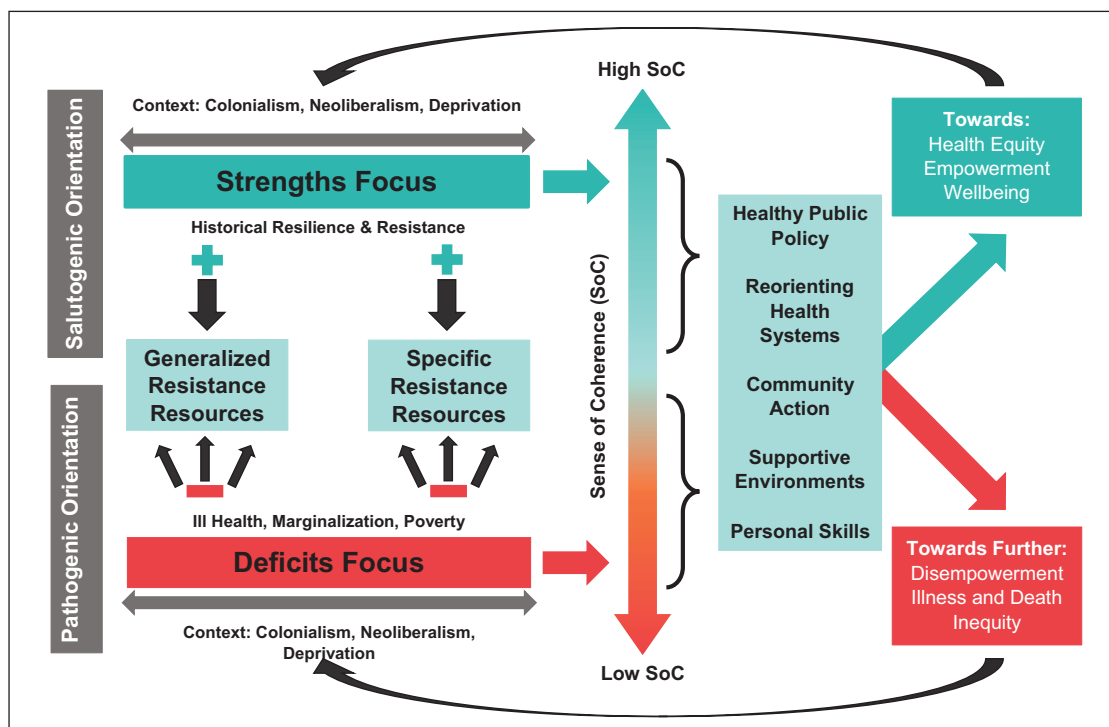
Salutogenic Orientation

Context: Colonialism, Neoliberalism, Deprivation

Strengths Focus

Historical Resilience & Resistance

Generalized Resistance Resources

Specific Resistance Resources

Pathogenic Orientation

Ill Health, Marginalization, Poverty

Deficits Focus

Context: Colonialism, Neoliberalism, Deprivation

High SoC

Sense of Coherence (SoC)

Low SoC

Healthy Public Policy

Reorienting Health Systems

Community Action

Supportive Environments

Personal Skills

Towards:
Health Equity
Empowerment
Wellbeing

Towards Further:
Disempowerment
Illness and Death
Inequity